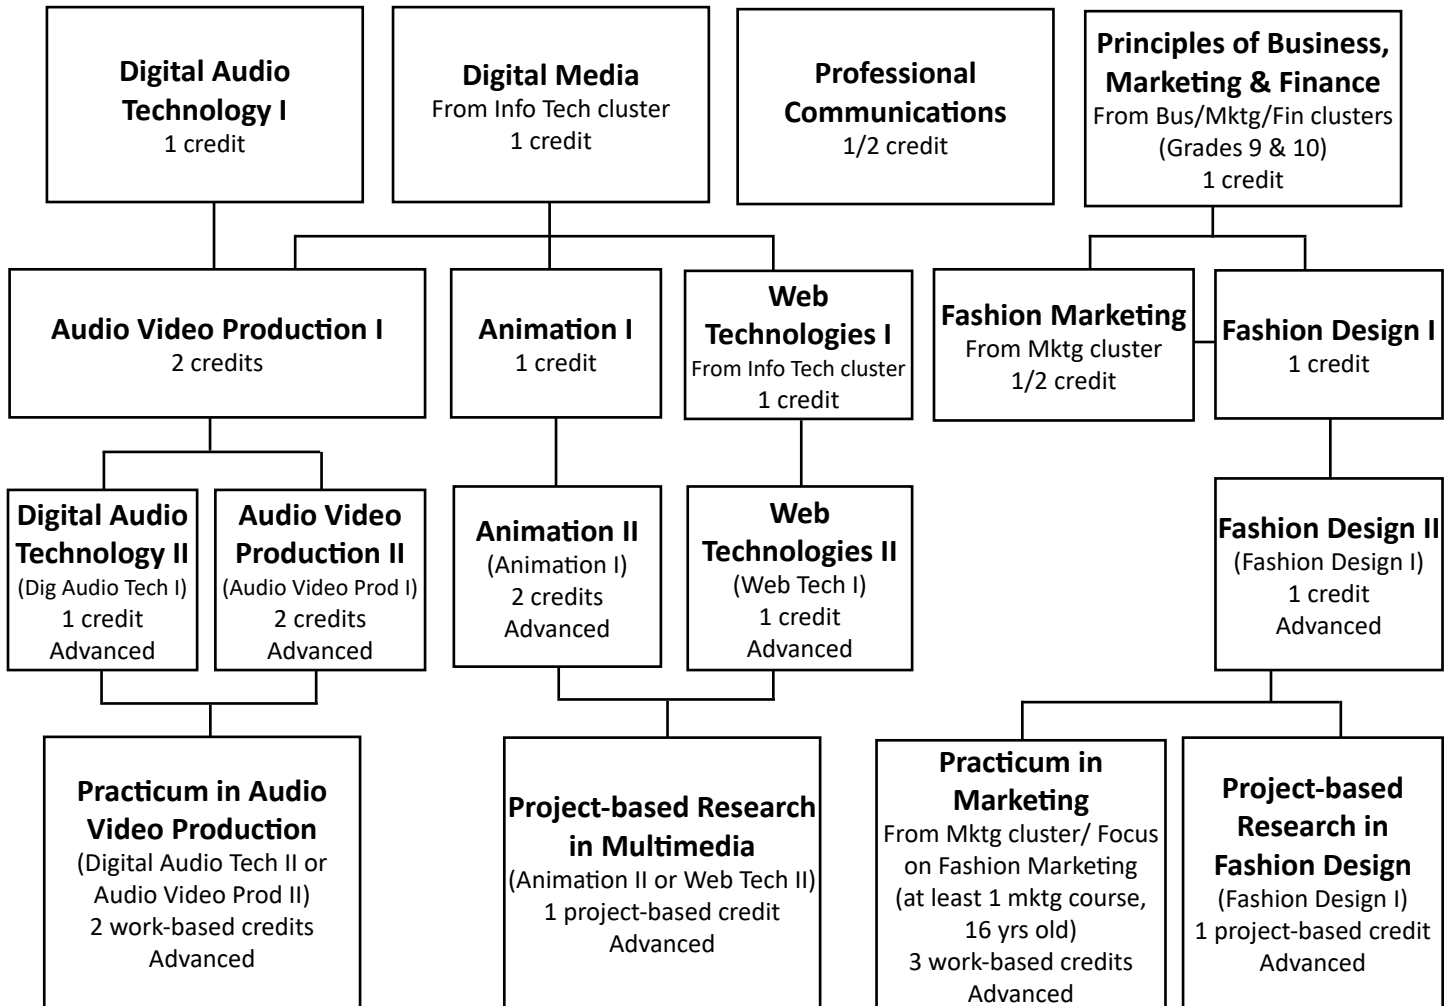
**Digital Audio Technology I**
1 credit

**Digital Media**
From Info Tech cluster
1 credit

**Professional Communications**
1/2 credit

**Principles of Business, Marketing & Finance**
From Bus/Mktg/Fin clusters
(Grades 9 & 10)
1 credit

**Audio Video Production I**
2 credits

**Animation I**
1 credit

**Web Technologies I**
From Info Tech cluster
1 credit

**Fashion Marketing**
From Mktg cluster
1/2 credit

**Fashion Design I**
1 credit

**Digital Audio Technology II**
(Dig Audio Tech I)
1 credit
Advanced

**Audio Video Production II**
(Audio Video Prod I)
2 credits
Advanced

**Animation II**
(Animation I)
2 credits
Advanced

**Web Technologies II**
(Web Tech I)
1 credit
Advanced

**Fashion Design II**
(Fashion Design I)
1 credit
Advanced

**Practicum in Audio Video Production**
(Digital Audio Tech II or Audio Video Prod II)
2 work-based credits
Advanced

**Project-based Research in Multimedia**
(Animation II or Web Tech II)
1 project-based credit
Advanced

**Practicum in Marketing**
From Mktg cluster/ Focus on Fashion Marketing
(at least 1 mktg course, 16 yrs old)
3 work-based credits
Advanced

**Project-based Research in Fashion Design**
(Fashion Design I)
1 project-based credit
Advanced